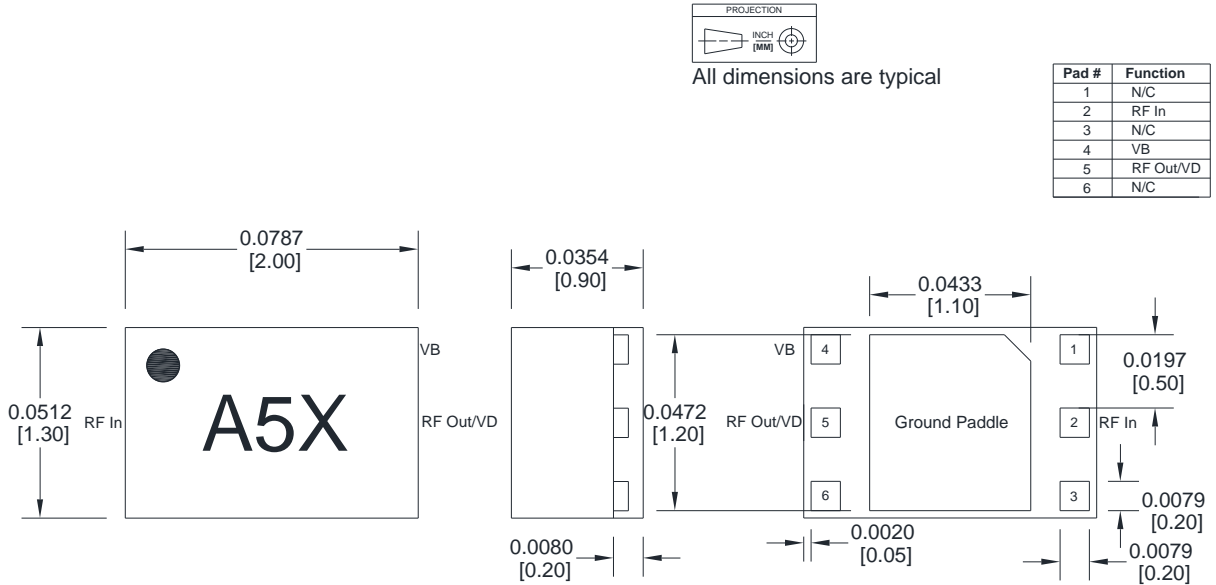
PROJECTION

INCH
[MM]

All dimensions are typical

| Pad # | Function |
|---|---|
| 1 | N/C |
| 2 | RF In |
| 3 | N/C |
| 4 | VB |
| 5 | RF Out/VD |
| 6 | N/C |

0.0787
[2.00]

0.0512
[1.30]

RF In

A5X

VB

RF Out/VD

0.0354
[0.90]

0.0472
[1.20]

0.0080
[0.20]

0.0433
[1.10]

VB 4

RF Out/VD 5

6

Ground Paddle

1

2 RF In

3

0.0197
[0.50]

0.0079
[0.20]

0.0020
[0.05]

0.0079
[0.20]